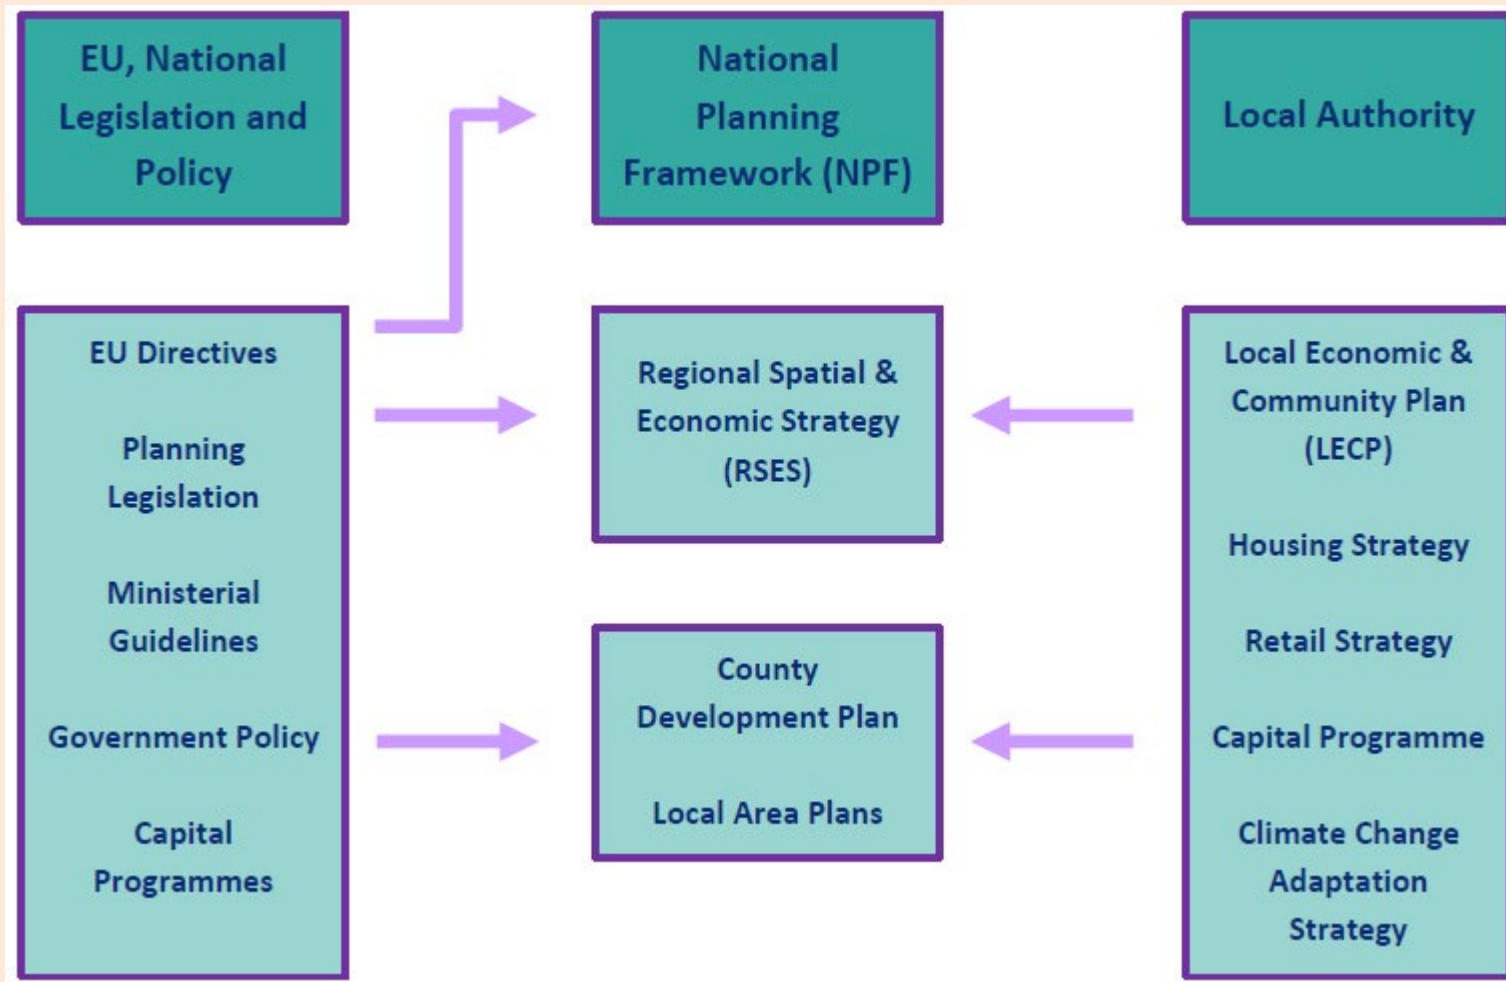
EU, National Legislation and Policy

National Planning Framework (NPF)

Local Authority

EU Directives

Planning Legislation

Ministerial Guidelines

Government Policy

Capital Programmes

Regional Spatial & Economic Strategy (RSES)

County Development Plan

Local Area Plans

Local Economic & Community Plan (LECP)

Housing Strategy

Retail Strategy

Capital Programme

Climate Change Adaptation Strategy